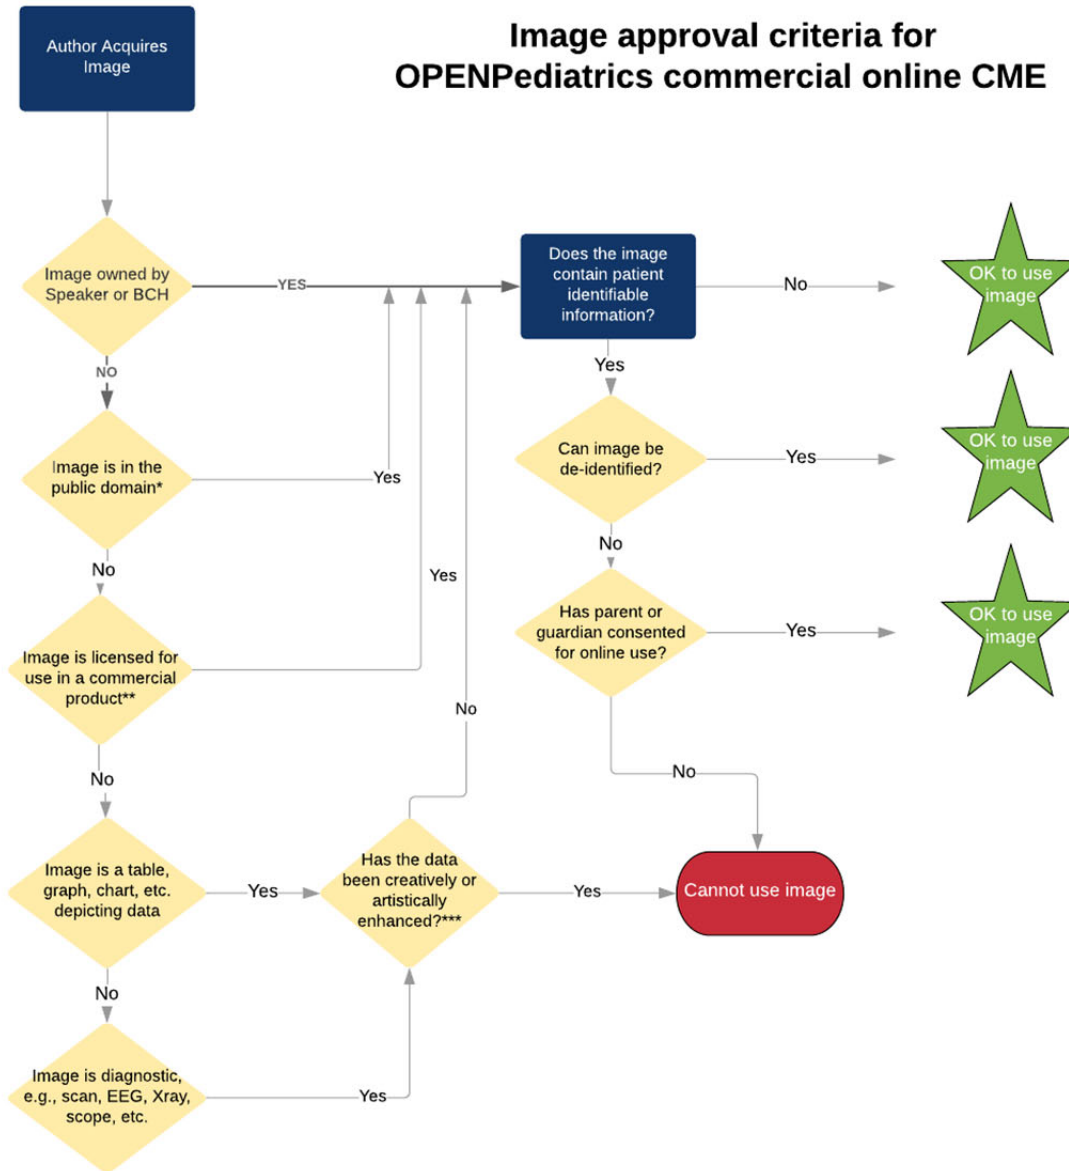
Image approval criteria for OPENPediatrics commercial online CME

Author Acquires Image

Image owned by Speaker or BCH

YES

Does the image contain patient identifiable information?

No

OK to use image

NO

Yes

Image is in the public domain*

Yes

Can image be de-identified?

Yes

OK to use image

No

No

Yes

Image is licensed for use in a commercial product**

Has parent or guardian consented for online use?

Yes

OK to use image

No

No

No

Image is a table, graph, chart, etc. depicting data

Yes

Has the data been creatively or artistically enhanced?***

Yes

Cannot use image

No

Image is diagnostic, e.g., scan, EEG, Xray, scope, etc.

Yes